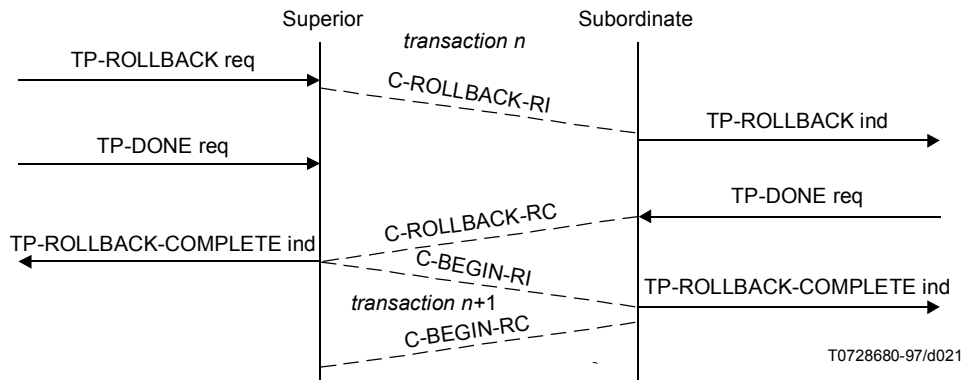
Superior

Subordinate

*transaction n*

TP-ROLLBACK req

C-ROLLBACK-RI

TP-ROLLBACK ind

TP-DONE req

TP-DONE req

C-ROLLBACK-RC

TP-ROLLBACK-COMPLETE ind

C-BEGIN-RI

TP-ROLLBACK-COMPLETE ind

*transaction n*+1

C-BEGIN-RC

T0728680-97/d021